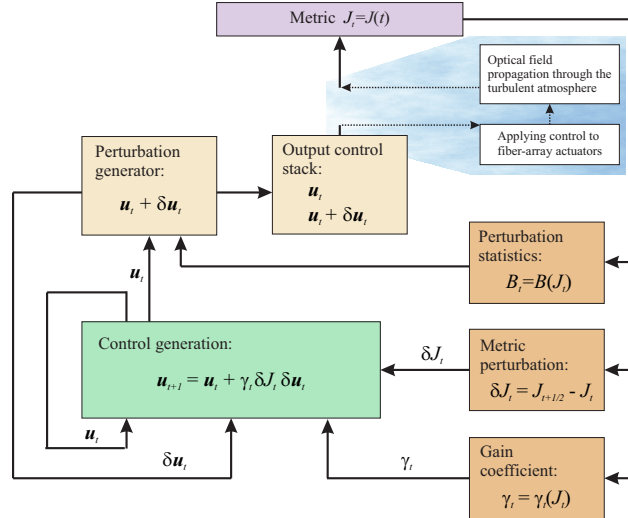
Metric $J_t = J(t)$

Optical field propagation through the turbulent atmosphere

Applying control to fiber-array actuators

Perturbation generator:

$\boldsymbol{u}_t + \delta \boldsymbol{u}_t$

Output control stack:

$\boldsymbol{u}_t$

$\boldsymbol{u}_t + \delta \boldsymbol{u}_t$

Perturbation statistics:

$B_t = B(J_t)$

$\boldsymbol{u}_t$

Control generation:

$\boldsymbol{u}_{t+1} = \boldsymbol{u}_t + \gamma_t \delta J_t \, \delta \boldsymbol{u}_t$

$\delta J_t$

Metric perturbation:

$\delta J_t = J_{t+1/2} - J_t$

$\boldsymbol{u}_t$

$\delta \boldsymbol{u}_t$

$\gamma_t$

Gain coefficient:

$\gamma_t = \gamma_t(J_t)$